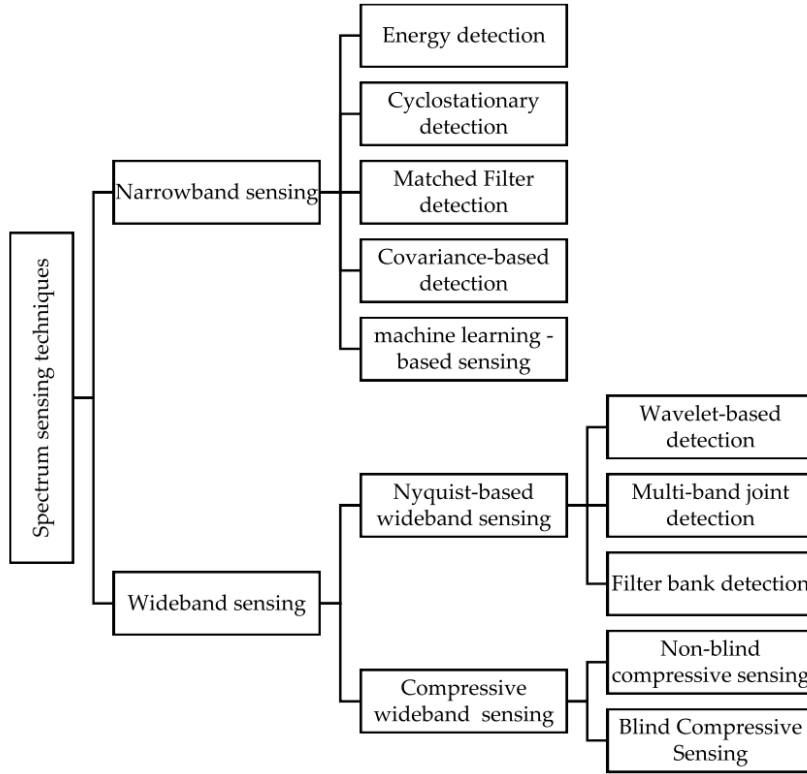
Spectrum sensing techniques

Narrowband sensing

Energy detection

Cyclostationary detection

Matched Filter detection

Covariance-based detection

machine learning - based sensing

Wideband sensing

Nyquist-based wideband sensing

Wavelet-based detection

Multi-band joint detection

Filter bank detection

Compressive wideband sensing

Non-blind compressive sensing

Blind Compressive Sensing